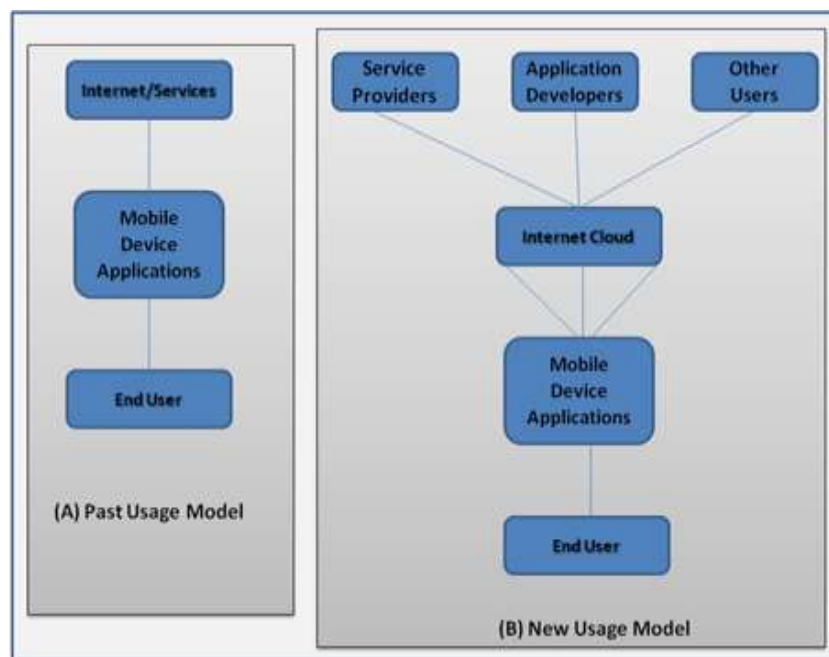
Internet/Services

Mobile Device Applications

End User

(A) Past Usage Model

Service Providers

Application Developers

Other Users

Internet Cloud

Mobile Device Applications

End User

(B) New Usage Model